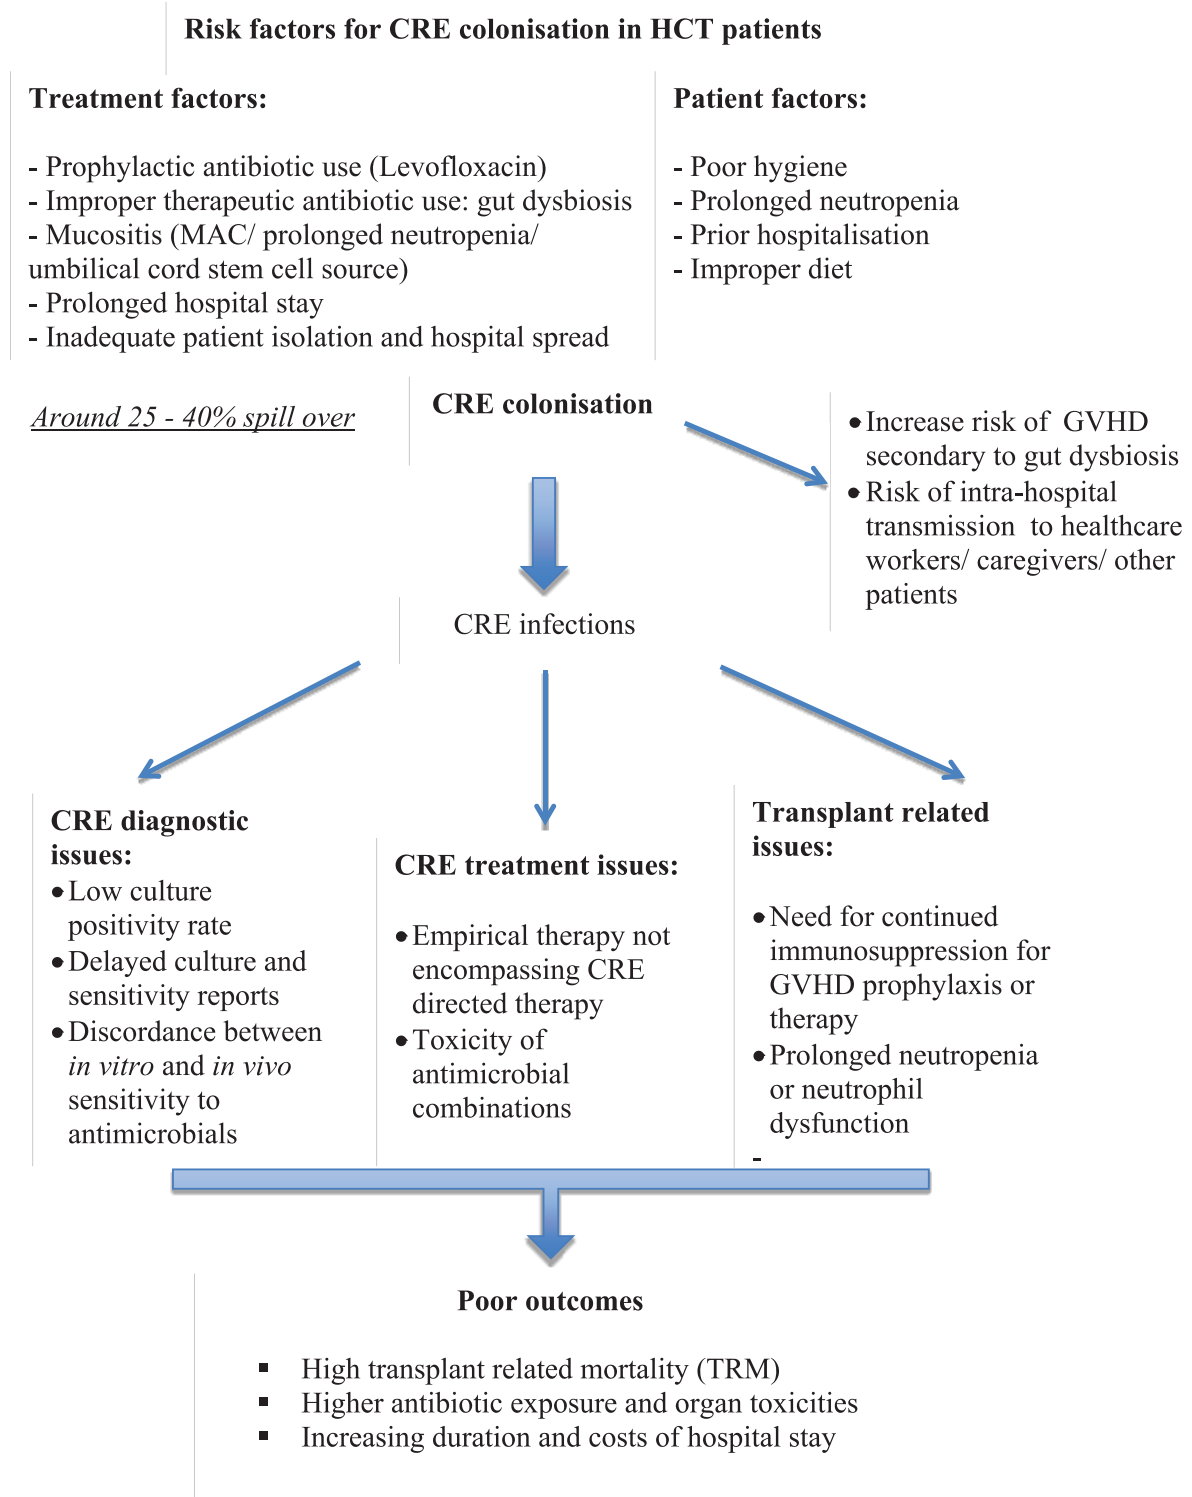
Risk factors for CRE colonisation in HCT patients

Treatment factors:

- Prophylactic antibiotic use (Levofloxacin)
- Improper therapeutic antibiotic use: gut dysbiosis
- Mucositis (MAC/ prolonged neutropenia/ umbilical cord stem cell source)
- Prolonged hospital stay
- Inadequate patient isolation and hospital spread

Patient factors:

- Poor hygiene
- Prolonged neutropenia
- Prior hospitalisation
- Improper diet

Around 25 - 40% spill over

CRE colonisation

• Increase risk of GVHD secondary to gut dysbiosis
• Risk of intra-hospital transmission to healthcare workers/ caregivers/ other patients

CRE infections

CRE diagnostic issues:
• Low culture positivity rate
• Delayed culture and sensitivity reports
• Discordance between *in vitro* and *in vivo* sensitivity to antimicrobials

CRE treatment issues:

• Empirical therapy not encompassing CRE directed therapy
• Toxicity of antimicrobial combinations

Transplant related issues:

• Need for continued immunosuppression for GVHD prophylaxis or therapy
• Prolonged neutropenia or neutrophil dysfunction
-

Poor outcomes

▪ High transplant related mortality (TRM)
▪ Higher antibiotic exposure and organ toxicities
▪ Increasing duration and costs of hospital stay